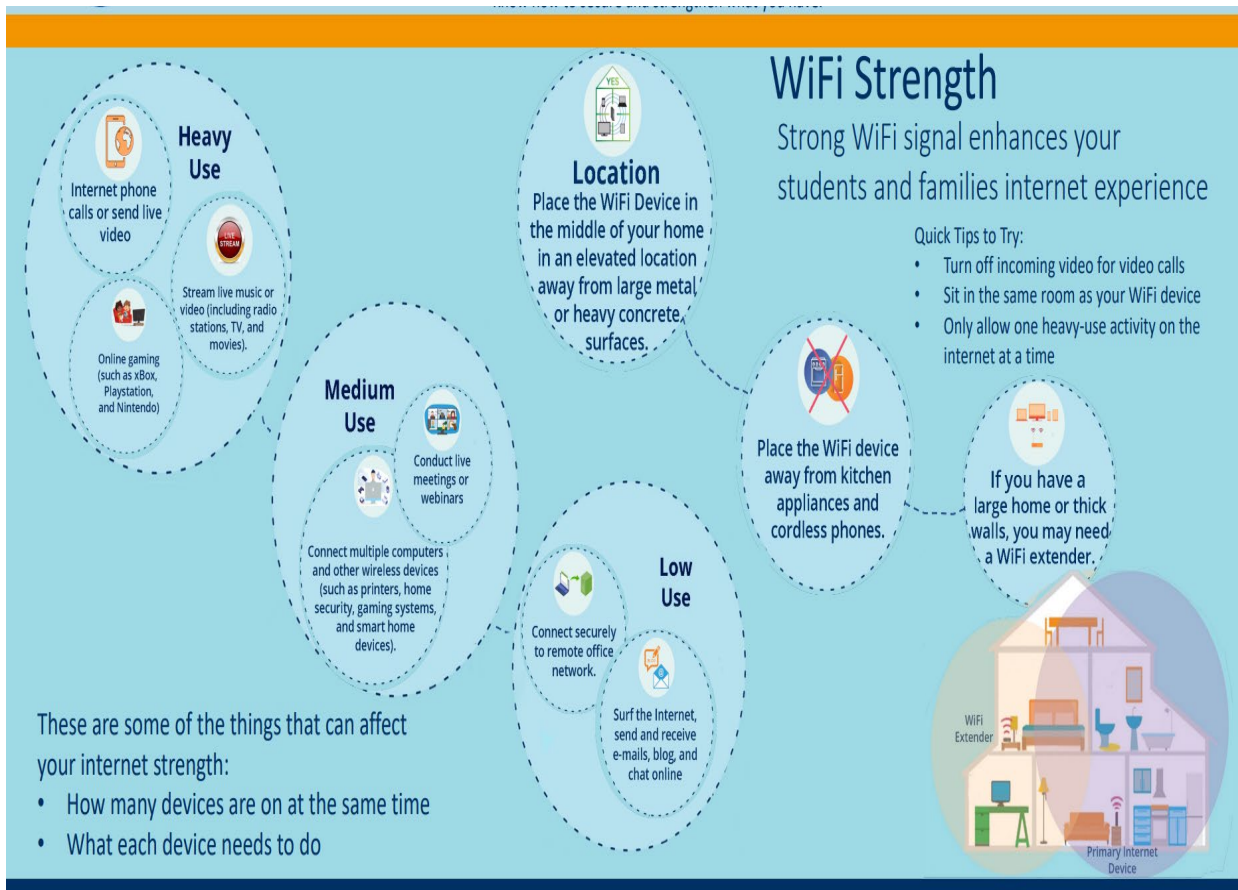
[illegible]

WiFi Strength

Strong WiFi signal enhances your students and families internet experience

Heavy Use

Internet phone calls or send live video

LIVE STREAM

Stream live music or video (including radio stations, TV, and movies).

Online gaming (such as xBox, Playstation, and Nintendo)

YES

Location

Place the WiFi Device in the middle of your home in an elevated location away from large metal or heavy concrete surfaces.

Quick Tips to Try:

- Turn off incoming video for video calls
- Sit in the same room as your WiFi device
- Only allow one heavy-use activity on the internet at a time

Medium Use

Conduct live meetings or webinars

Connect multiple computers and other wireless devices (such as printers, home security, gaming systems, and smart home devices).

Place the WiFi device away from kitchen appliances and cordless phones.

If you have a large home or thick walls, you may need a WiFi extender.

Low Use

Connect securely to remote office network.

Surf the Internet, send and receive e-mails, blog, and chat online

These are some of the things that can affect your internet strength:

- How many devices are on at the same time
- What each device needs to do

WiFi Extender

Primary Internet Device